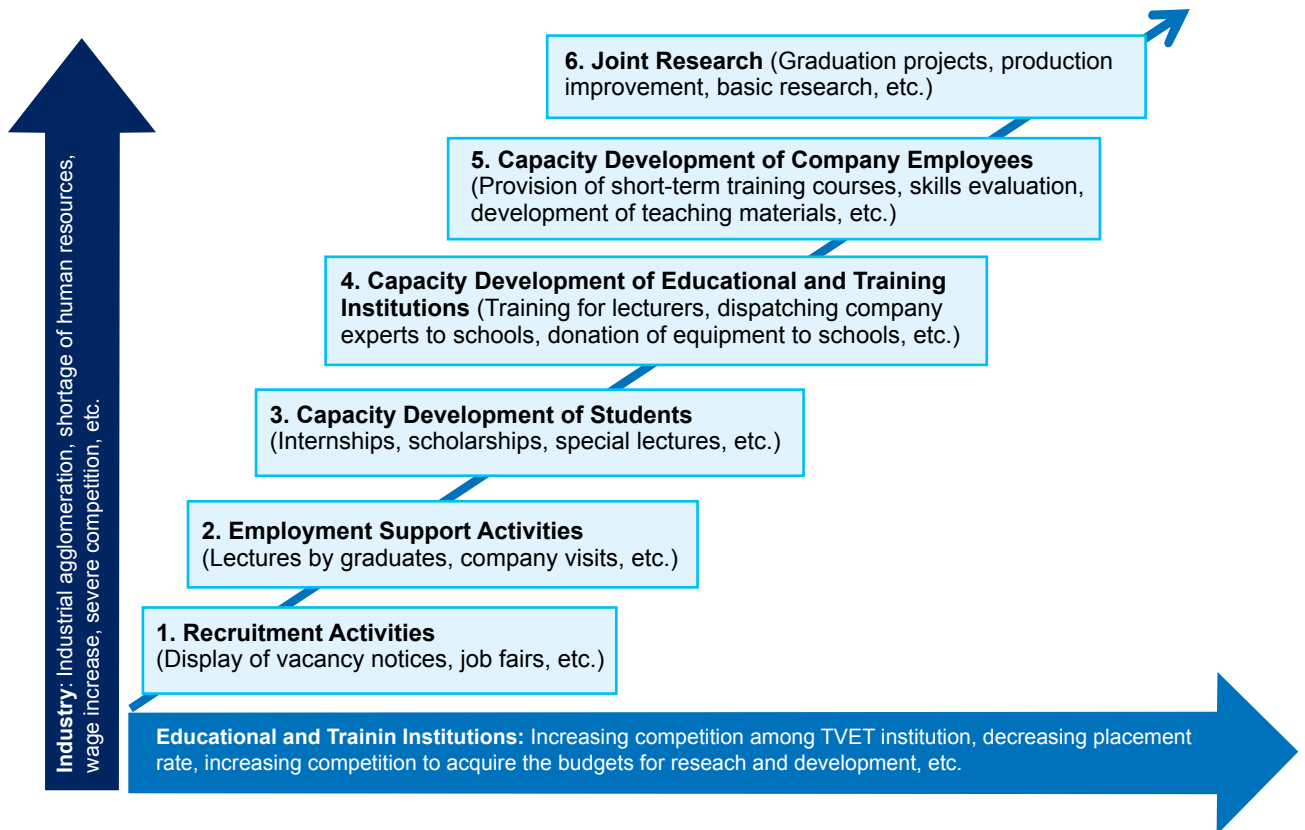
6. Joint Research (Graduation projects, production improvement, basic research, etc.)

5. Capacity Development of Company Employees (Provision of short-term training courses, skills evaluation, development of teaching materials, etc.)

4. Capacity Development of Educational and Training Institutions (Training for lecturers, dispatching company experts to schools, donation of equipment to schools, etc.)

3. Capacity Development of Students (Internships, scholarships, special lectures, etc.)

2. Employment Support Activities (Lectures by graduates, company visits, etc.)

1. Recruitment Activities (Display of vacancy notices, job fairs, etc.)

Industry: Industrial agglomeration, shortage of human resources, wage increase, severe competition, etc.

Educational and Trainin Institutions: Increasing competition among TVET institution, decreasing placement rate, increasing competition to acquire the budgets for reseach and development, etc.